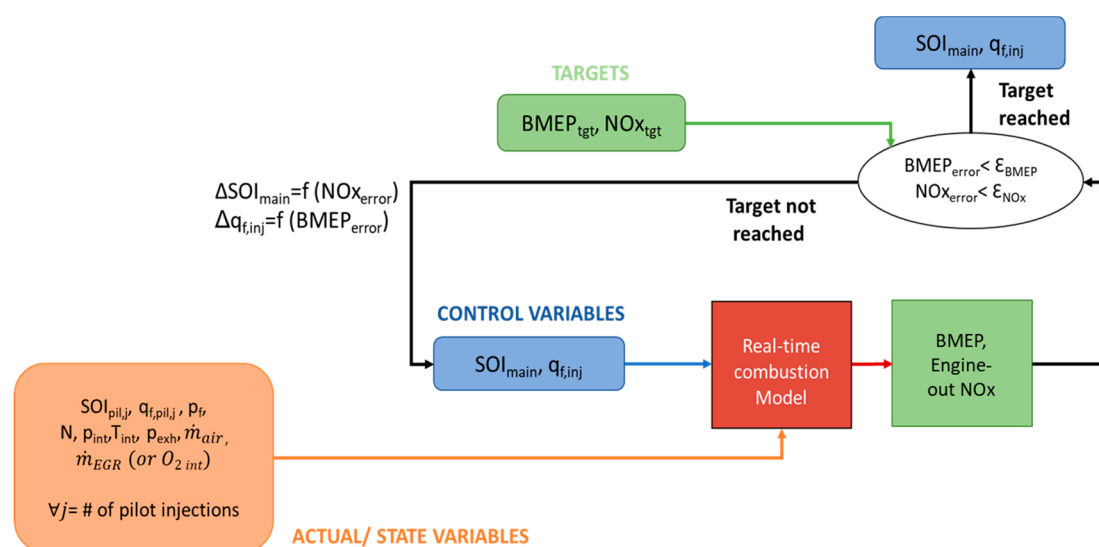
$SOI_{main}$, $q_{f,inj}$

Target reached

TARGETS

$BMEP_{tgt}$, $NOx_{tgt}$

$BMEP_{error} < \varepsilon_{BMEP}$
$NOx_{error} < \varepsilon_{NOx}$

$\Delta SOI_{main}$=f ($NOx_{error}$)
$\Delta q_{f,inj}$=f ($BMEP_{error}$)

Target not reached

CONTROL VARIABLES

$SOI_{main}$, $q_{f,inj}$

Real-time combustion Model

BMEP, Engine-out NOx

$SOI_{pil,j}$, $q_{f,pil,j}$ , $p_f$, N, $p_{int}$, $T_{int}$, $p_{exh}$, $\dot{m}_{air}$, $\dot{m}_{EGR}$ $(or\ O_{2\ int})$

$\forall j$= # of pilot injections

ACTUAL/ STATE VARIABLES